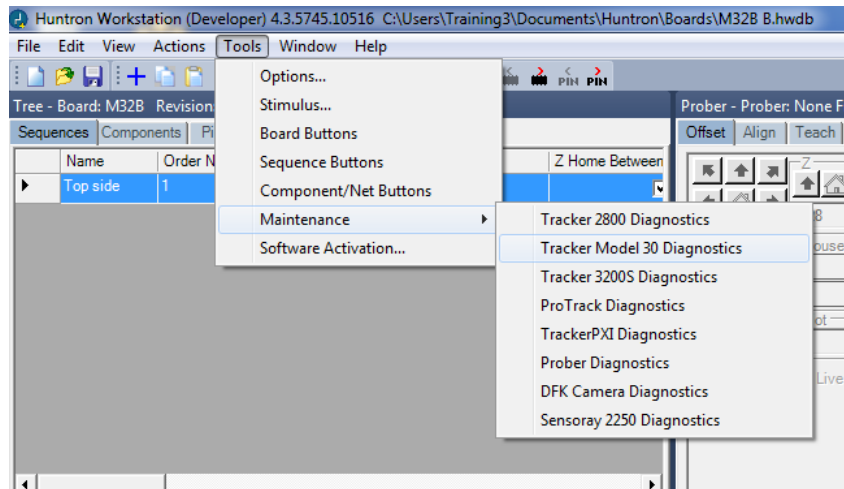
Huntron Workstation (Developer) 4.3.5745.10516 C:\Users\Training3\Documents\Huntron\Boards\M32B B.hwdb

File Edit View Actions Tools Window Help

PIN PIN

Tree - Board: M32B Revision

Sequences Components Pi

| | Name | Order N | Z Home Between |
|---|---|---|---|
| ▶ | Top side | 1 | |

Options...
Stimulus...
Board Buttons
Sequence Buttons
Component/Net Buttons
Maintenance
Software Activation...

Tracker 2800 Diagnostics
Tracker Model 30 Diagnostics
Tracker 3200S Diagnostics
ProTrack Diagnostics
TrackerPXI Diagnostics
Prober Diagnostics
DFK Camera Diagnostics
Sensoray 2250 Diagnostics

Prober - Prober: None F

Offset Align Teach

Z

8

ouse

ot

Live